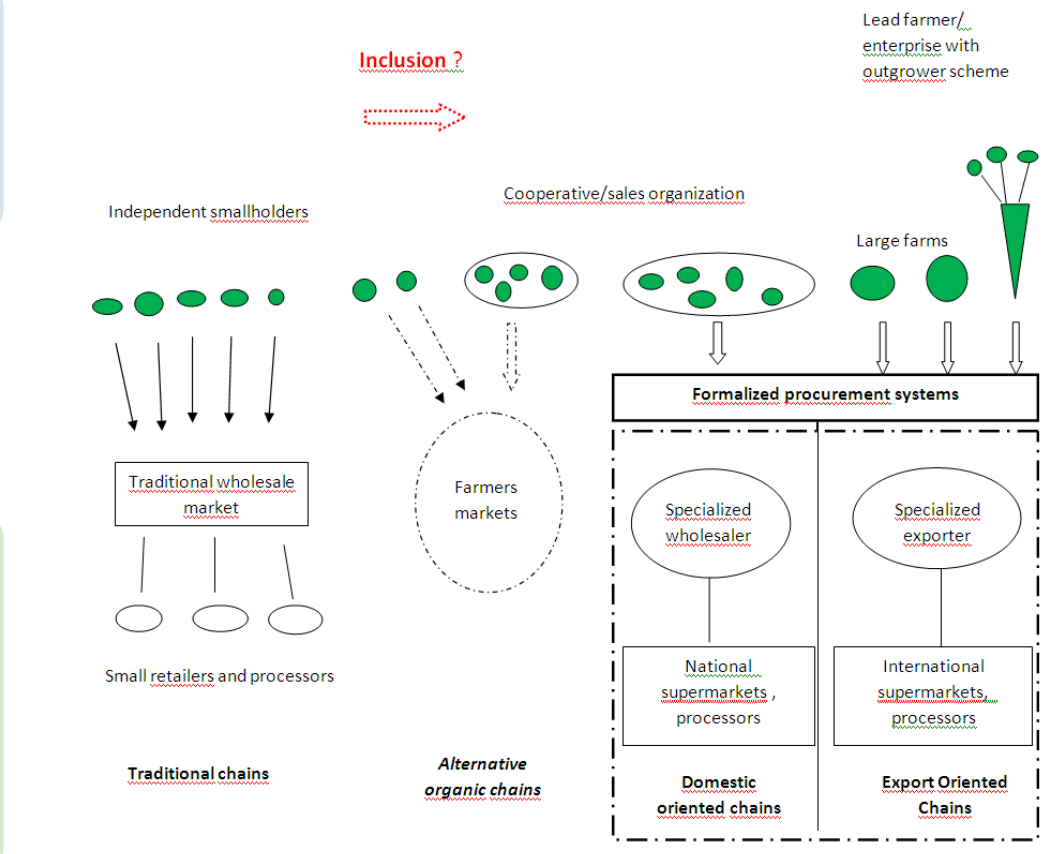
Lead farmer/ enterprise with outgrower scheme

Inclusion ?

Cooperative/sales organization

Independent smallholders

Large farms

Formalized procurement systems

Traditional wholesale market

Farmers markets

Specialized wholesaler

Specialized exporter

Small retailers and processors

National supermarkets , processors

International supermarkets, processors

Traditional chains

Alternative organic chains

Domestic oriented chains

Export Oriented Chains